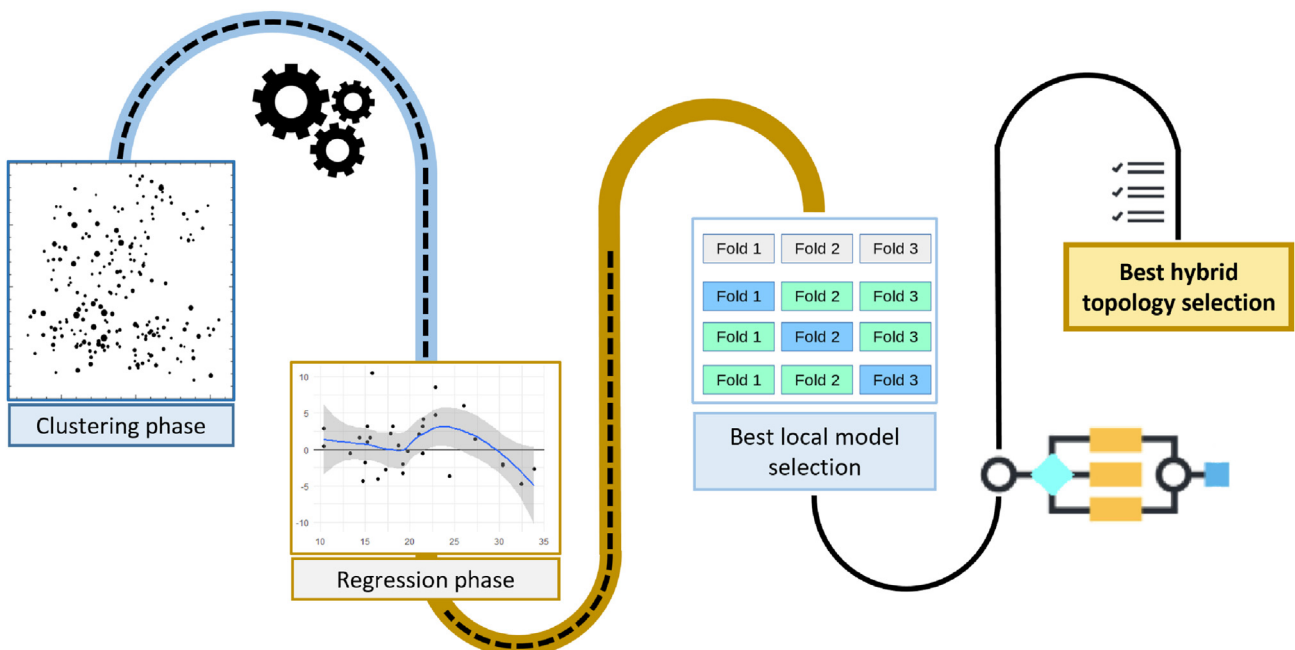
Clustering phase

10
5
0
-5
-10
10 15 20 25 30 35

Regression phase

| Fold 1 | Fold 2 | Fold 3 |
|---|---|---|
| Fold 1 | Fold 2 | Fold 3 |
| Fold 1 | Fold 2 | Fold 3 |
| Fold 1 | Fold 2 | Fold 3 |

Best local model selection

Best hybrid topology selection